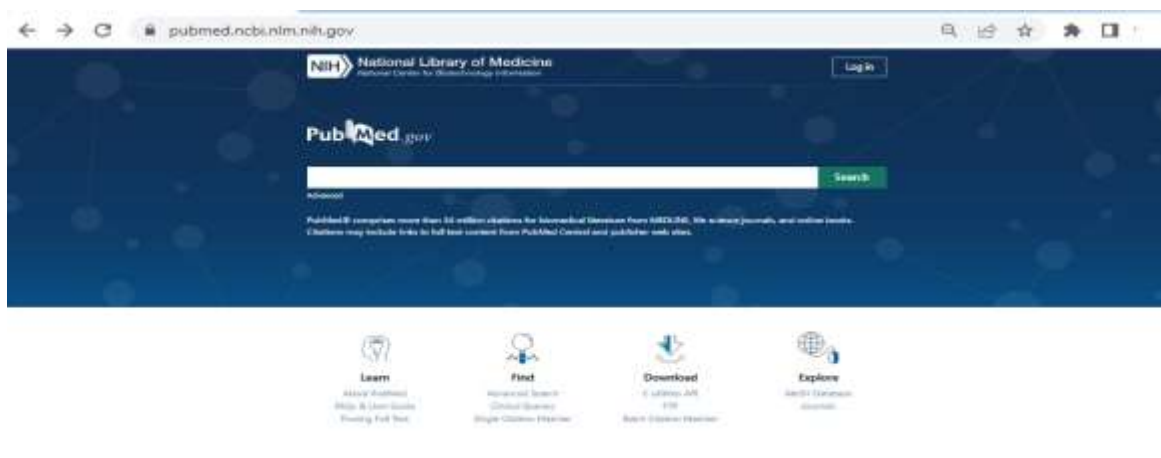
pubmed.ncbi.nlm.nih.gov

NIH National Library of Medicine
National Center for Biotechnology Information

Log in

PubMed.gov

Search

Advanced

PubMed® comprises more than 34 million citations for biomedical literature from MEDLINE, life science journals, and online books. Citations may include links to full text content from PubMed Central and publisher web sites.

Learn
About PubMed
FAQs & User Guide
Finding Full Text

Find
Advanced Search
Clinical Queries
Single Citation Matcher

Download
E-utilities API
FTP
Batch Citation Matcher

Explore
MeSH Database
Journals